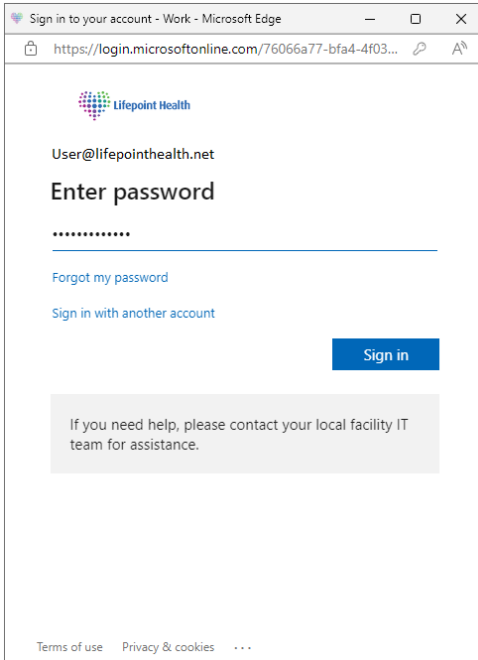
Sign in to your account - Work - Microsoft Edge

https://login.microsoftonline.com/76066a77-bfa4-4f03...

Lifepoint Health

User@lifepointhealth.net

Enter password

•••••••••••••

Forgot my password

Sign in with another account

Sign in

If you need help, please contact your local facility IT team for assistance.

Terms of use Privacy & cookies ...